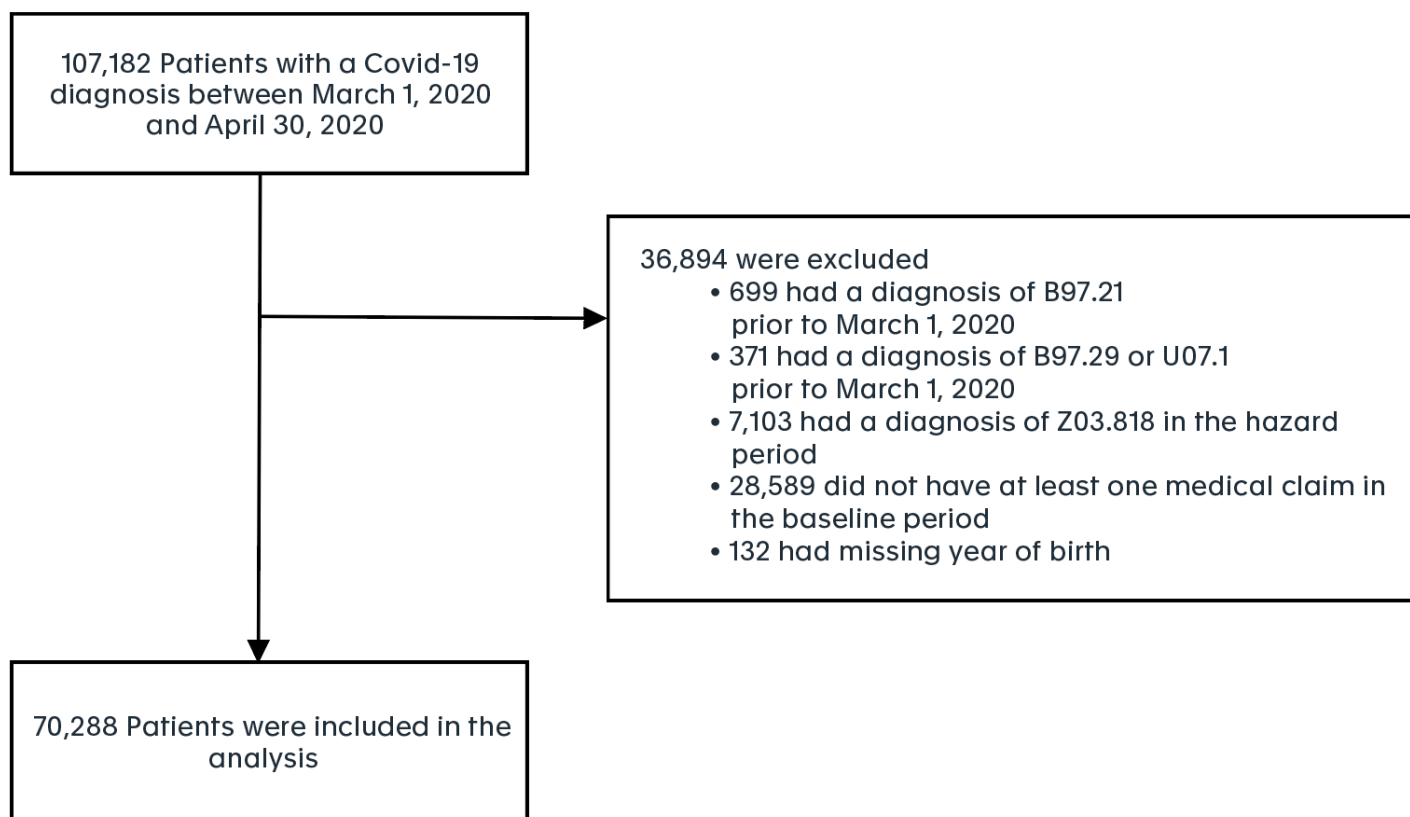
107,182 Patients with a Covid-19 diagnosis between March 1, 2020 and April 30, 2020

36,894 were excluded
• 699 had a diagnosis of B97.21 prior to March 1, 2020
• 371 had a diagnosis of B97.29 or U07.1 prior to March 1, 2020
• 7,103 had a diagnosis of Z03.818 in the hazard period
• 28,589 did not have at least one medical claim in the baseline period
• 132 had missing year of birth

70,288 Patients were included in the analysis